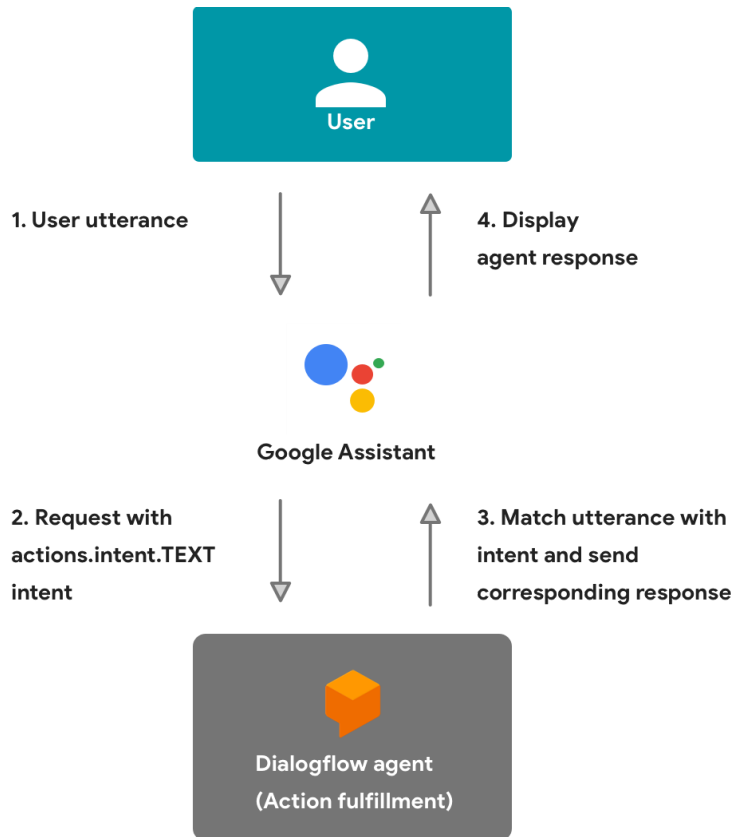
User

1. User utterance

4. Display agent response

Google Assistant

2. Request with actions.intent.TEXT intent

3. Match utterance with intent and send corresponding response

Dialogflow agent
(Action fulfillment)